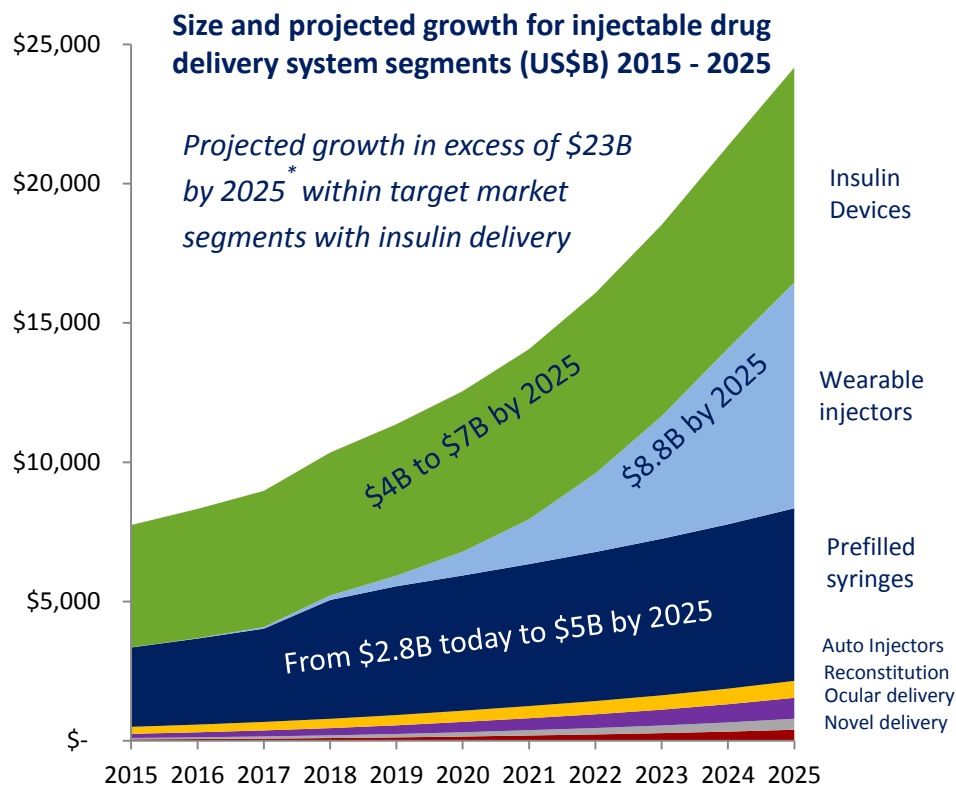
Size and projected growth for injectable drug delivery system segments (US$B) 2015 - 2025

Projected growth in excess of $23B by 2025* within target market segments with insulin delivery

$25,000
$20,000
$15,000
$10,000
$5,000
$-

$4B to $7B by 2025

$8.8B by 2025

From $2.8B today to $5B by 2025

Insulin Devices

Wearable injectors

Prefilled syringes

Auto Injectors
Reconstitution
Ocular delivery
Novel delivery

2015 2016 2017 2018 2019 2020 2021 2022 2023 2024 2025